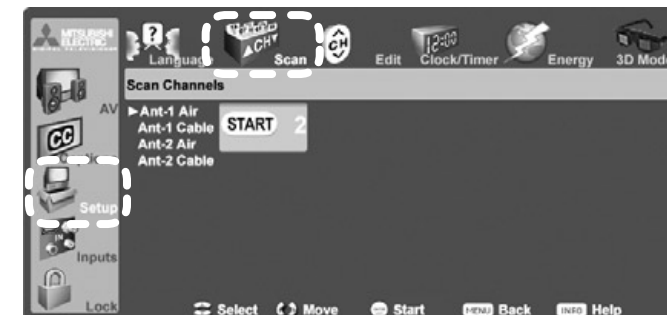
MITSUBISHI ELECTRIC

AV

Language

CH

Scan

CH

Edit

12:00

Clock/Timer

Energy

3D Mode

Scan Channels

►Ant-1 Air
Ant-1 Cable
Ant-2 Air
Ant-2 Cable

START

2

CC

Setup

Inputs

Lock

Select

Move

Start

MENU Back

INFO Help